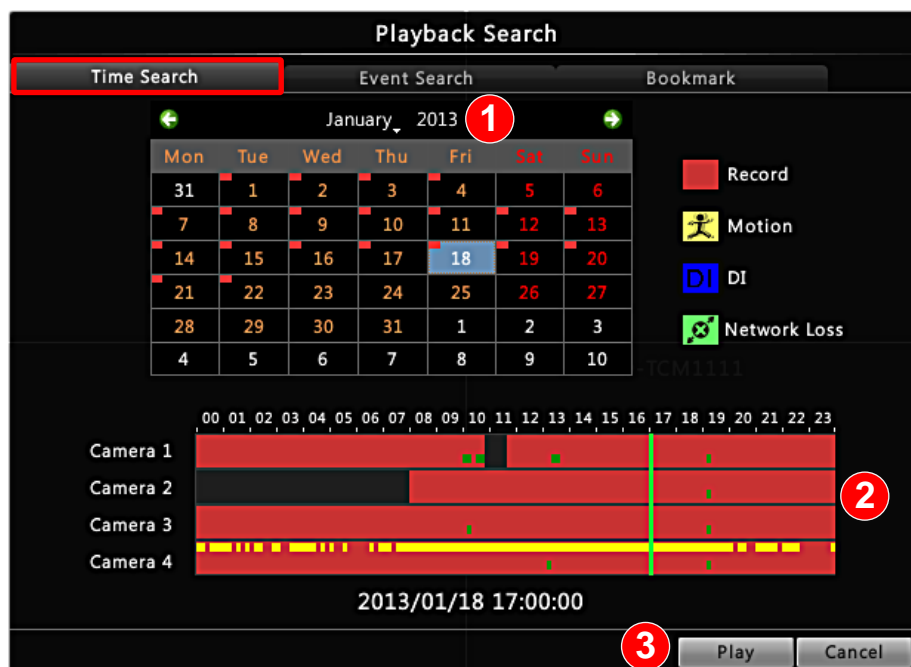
Playback Search

Time Search
Event Search
Bookmark

January 2013
1

| Mon | Tue | Wed | Thu | Fri | Sat | Sun |
|---|---|---|---|---|---|---|
| 31 | 1 | 2 | 3 | 4 | 5 | 6 |
| 7 | 8 | 9 | 10 | 11 | 12 | 13 |
| 14 | 15 | 16 | 17 | 18 | 19 | 20 |
| 21 | 22 | 23 | 24 | 25 | 26 | 27 |
| 28 | 29 | 30 | 31 | 1 | 2 | 3 |
| 4 | 5 | 6 | 7 | 8 | 9 | 10 |

Record
Motion
DI
Network Loss

TCM1111

00 01 02 03 04 05 06 07 08 09 10 11 12 13 14 15 16 17 18 19 20 21 22 23
Camera 1
Camera 2
Camera 3
Camera 4
2

2013/01/18 17:00:00

3
Play
Cancel